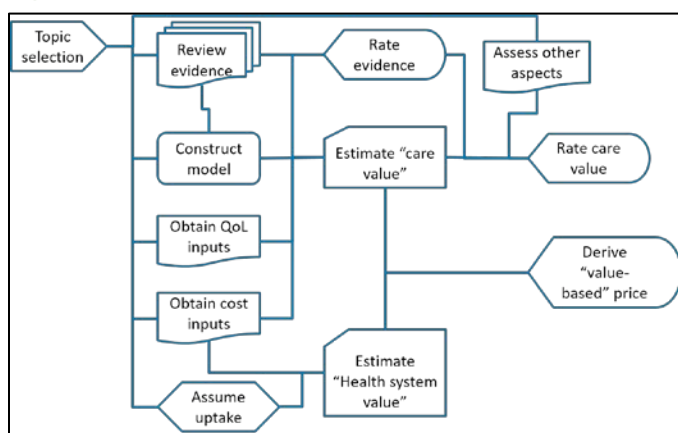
Topic selection

Review evidence

Rate evidence

Assess other aspects

Construct model

Estimate "care value"

Rate care value

Obtain QoL inputs

Derive "value-based" price

Obtain cost inputs

Estimate "Health system value"

Assume uptake